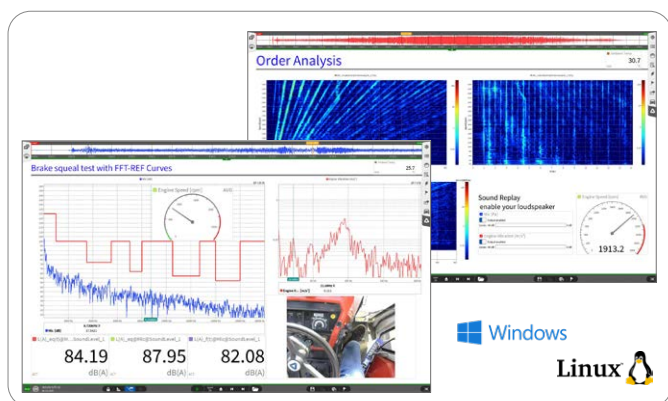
Order Analysis

30.7

Brake squeal test with FFT-REF Curves

25.7

Engine Speed [rpm]

Sound Replay
enable your loudspeaker

Engine Speed [rpm]

1913.2

84.19
dB(A)

87.95
dB(A)

82.08
dB(A)

Windows

Linux